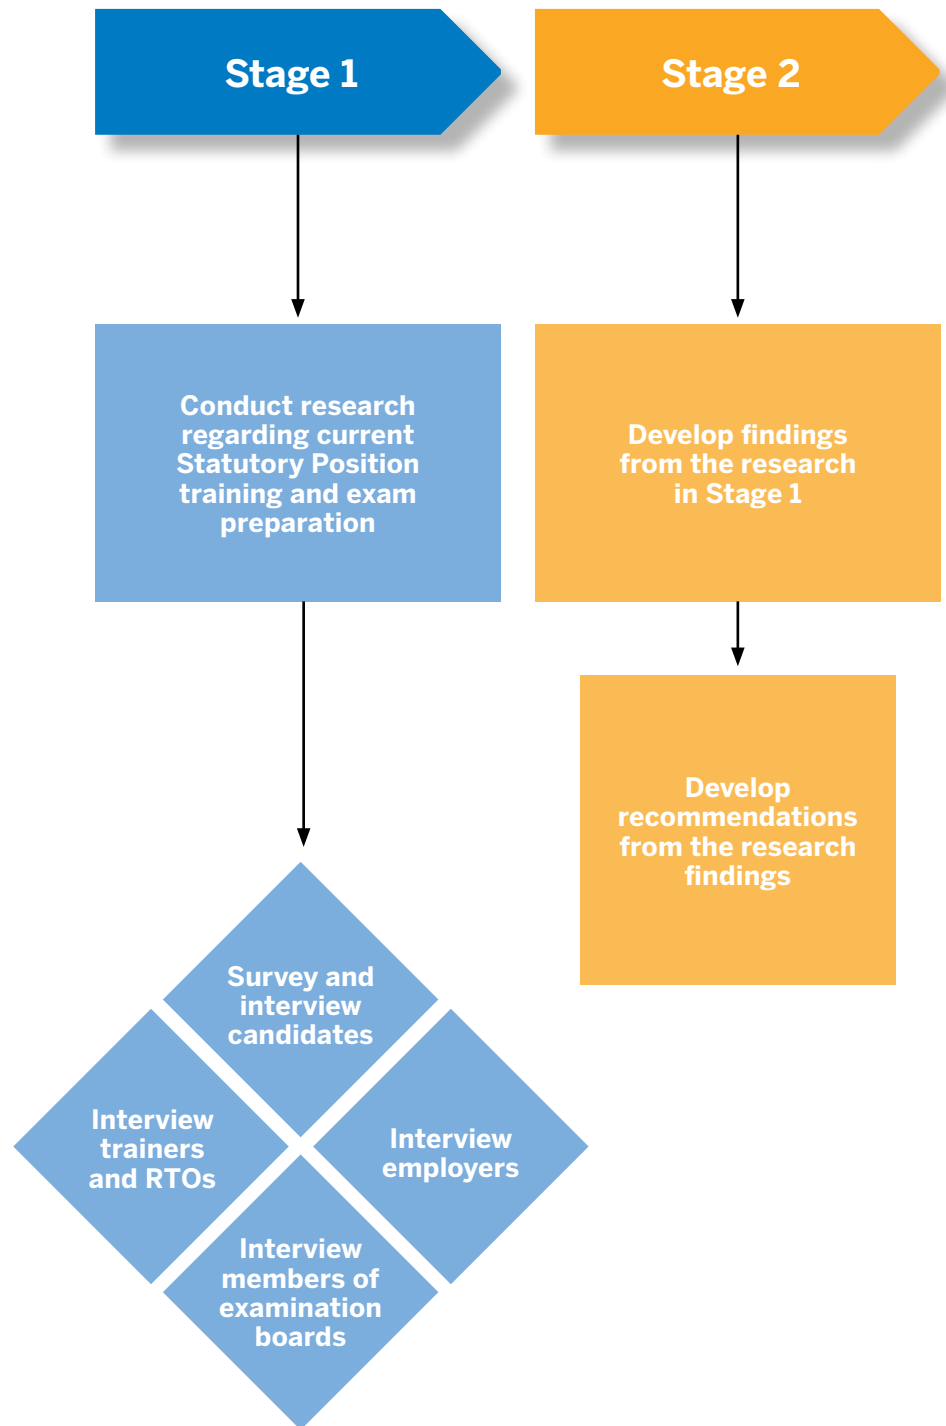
Stage 1

Stage 2

Conduct research regarding current Statutory Position training and exam preparation

Develop findings from the research in Stage 1

Develop recommendations from the research findings

Survey and interview candidates

Interview trainers and RTOs

Interview employers

Interview members of examination boards